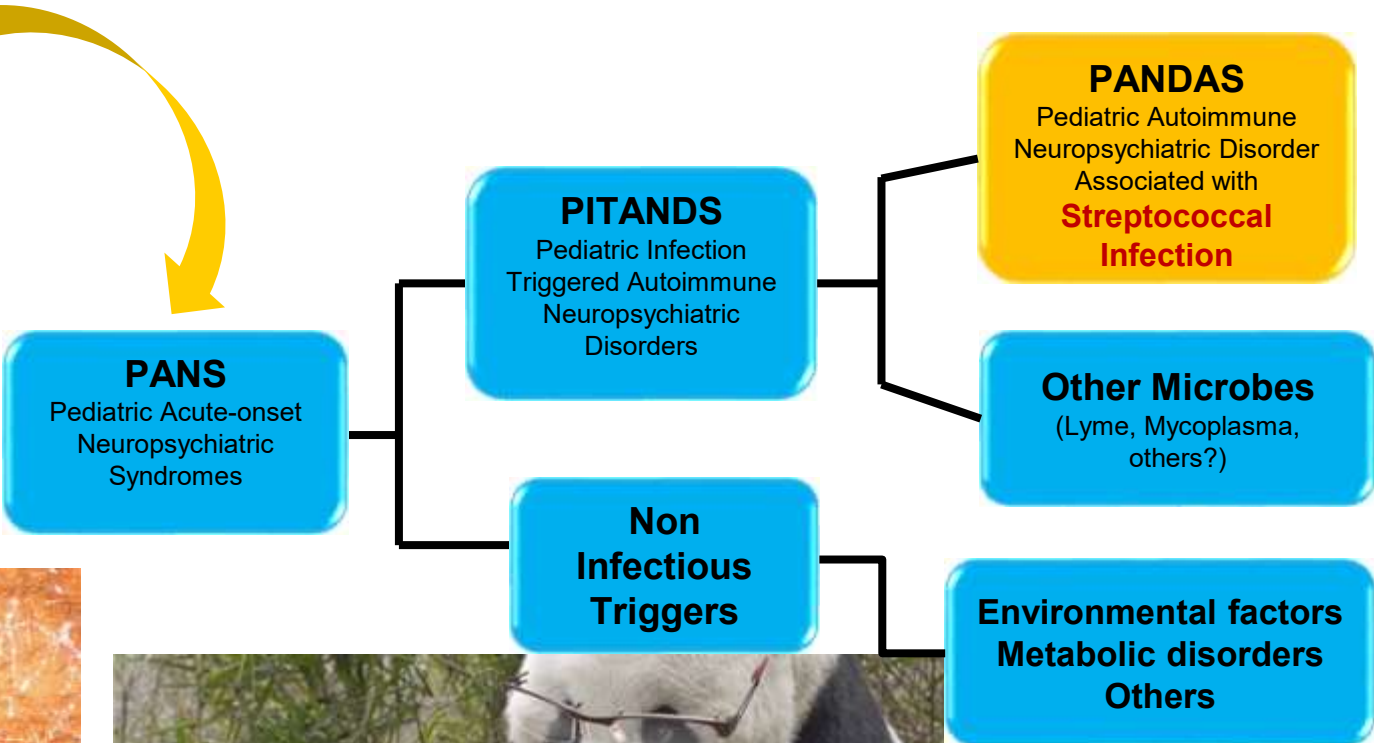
PANDAS
Pediatric Autoimmune Neuropsychiatric Disorder Associated with
Streptococcal Infection

PITANDS
Pediatric Infection Triggered Autoimmune Neuropsychiatric Disorders

PANS
Pediatric Acute-onset Neuropsychiatric Syndromes

Other Microbes
(Lyme, Mycoplasma, others?)

Non Infectious Triggers

Environmental factors
Metabolic disorders
Others